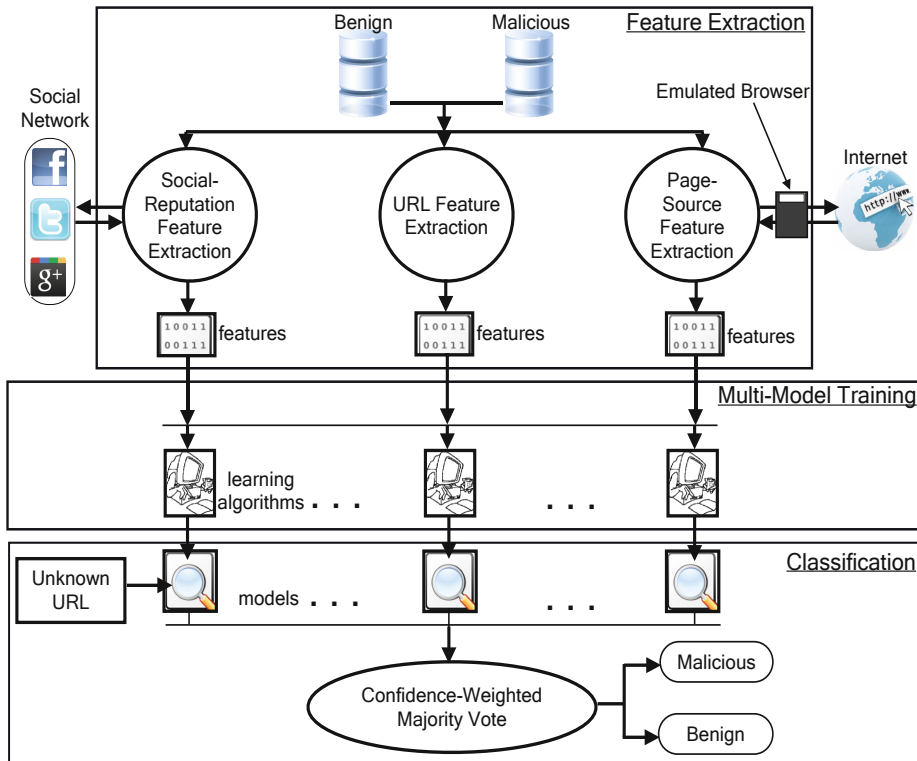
Benign

Malicious

Feature Extraction

Social Network

Emulated Browser

Internet

http://www

Social-Reputation Feature Extraction

URL Feature Extraction

Page-Source Feature Extraction

10011
00111
features

10011
00111
features

10011
00111
features

Multi-Model Training

learning algorithms . . .

. . .

Classification

Unknown URL

models . . .

. . .

Confidence-Weighted Majority Vote

Malicious

Benign